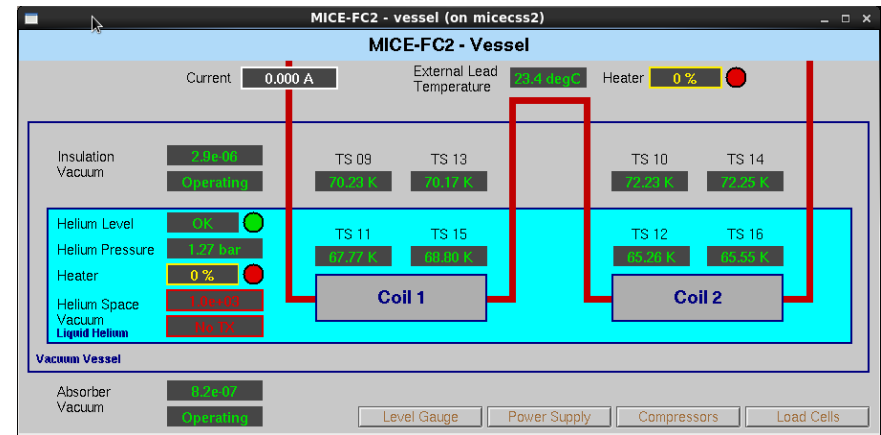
MICE-FC2 - vessel (on micecss2)

MICE-FC2 - Vessel

Current 0.000 A

External Lead Temperature 23.4 degC

Heater 0 %

Insulation Vacuum 2.9e-06

Operating

TS 09 70.23 K

TS 13 70.17 K

TS 10 72.23 K

TS 14 72.25 K

Helium Level OK

Helium Pressure 1.27 bar

Heater 0 %

Helium Space Vacuum 1.0e+03

No TX

Liquid Helium

TS 11 67.77 K

TS 15 68.80 K

TS 12 65.26 K

TS 16 65.55 K

Coil 1

Coil 2

Vacuum Vessel

Absorber Vacuum 8.2e-07

Operating

Level Gauge

Power Supply

Compressors

Load Cells